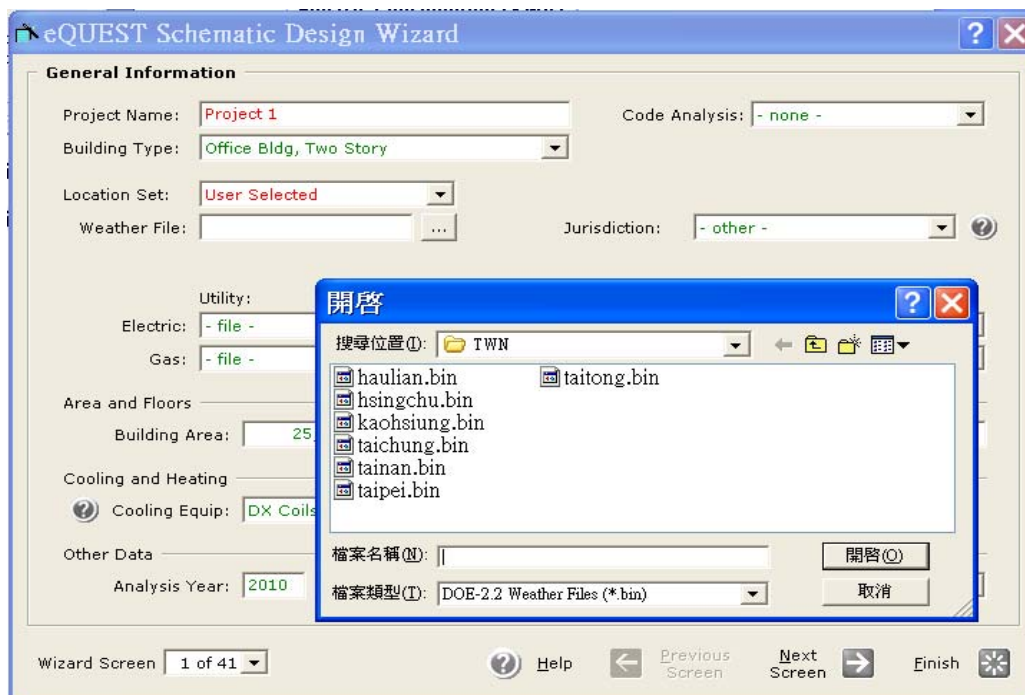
eQUEST Schematic Design Wizard

General Information

Project Name: Project 1

Code Analysis: - none -

Building Type: Office Bldg, Two Story

Location Set: User Selected

Weather File: ...

Jurisdiction: - other -

Utility:

Electric: - file -

Gas: - file -

Area and Floors

Building Area: 25

Cooling and Heating

Cooling Equip: DX Coils

Other Data

Analysis Year: 2010

開啓

搜尋位置(I): TWN

haulian.bin
hsingchu.bin
kaohsiung.bin
taichung.bin
tainan.bin
taipei.bin
taitong.bin

檔案名稱(N):

開啓(O)

檔案類型(T): DOE-2.2 Weather Files (*.bin)

取消

Wizard Screen 1 of 41

Help

Previous Screen

Next Screen

Finish